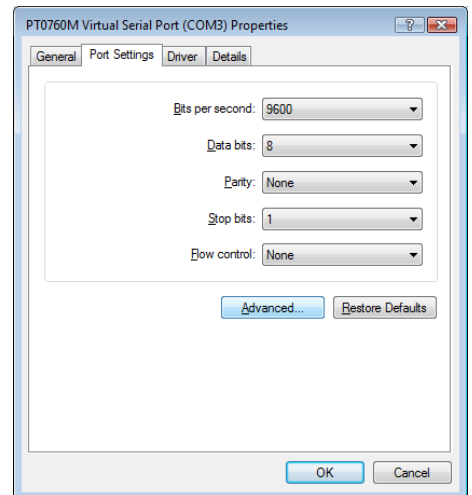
PT0760M Virtual Serial Port (COM3) Properties

?

General | Port Settings | Driver | Details

Bits per second: 9600

Data bits: 8

Parity: None

Stop bits: 1

Flow control: None

Advanced... | Restore Defaults

OK | Cancel